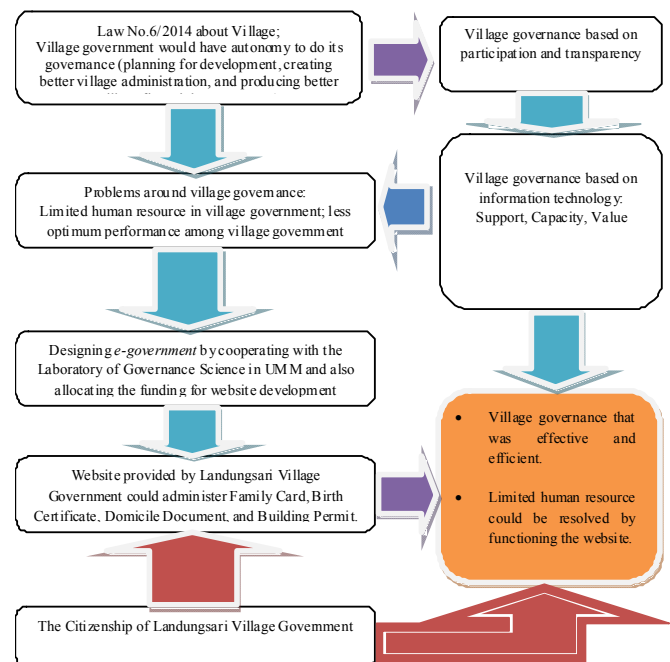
Law No.6/2014 about Village;
Village government would have autonomy to do its governance (planning for development, creating better village administration, and producing better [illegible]

Village governance based on participation and transparency

Problems around village governance:
Limited human resource in village government; less optimum performance among village government

Village governance based on information technology:
Support, Capacity, Value

Designing *e-government* by cooperating with the Laboratory of Governance Science in UMM and also allocating the funding for website development

Website provided by Landungsari Village Government could administer Family Card, Birth Certificate, Domicile Document, and Building Permit.

- Village governance that was effective and efficient.
- Limited human resource could be resolved by functioning the website.

The Citizenship of Landungsari Village Government